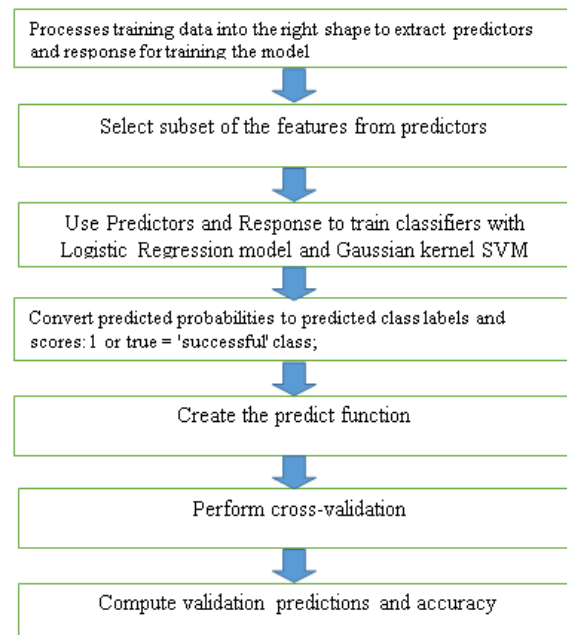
Processes training data into the right shape to extract predictors and response for training the model

Select subset of the features from predictors

Use Predictors and Response to train classifiers with Logistic Regression model and Gaussian kernel SVM

Convert predicted probabilities to predicted class labels and scores: 1 or true = 'successful' class;

Create the predict function

Perform cross-validation

Compute validation predictions and accuracy